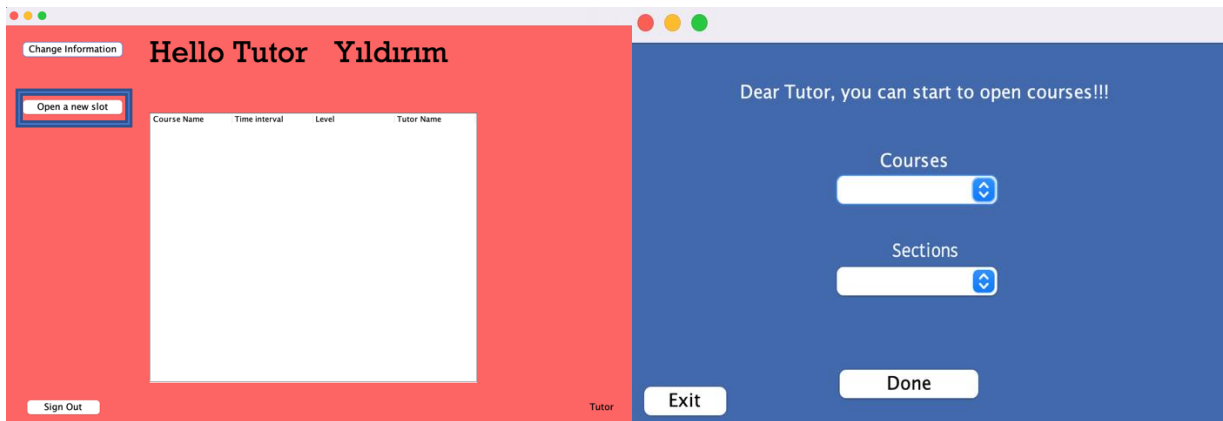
Change Information

Hello Tutor Yıldırım

Open a new slot

| Course Name | Time interval | Level | Tutor Name |
|---|---|---|---|

Sign Out

Tutor

Dear Tutor, you can start to open courses!!!

Courses

Sections

Done

Exit